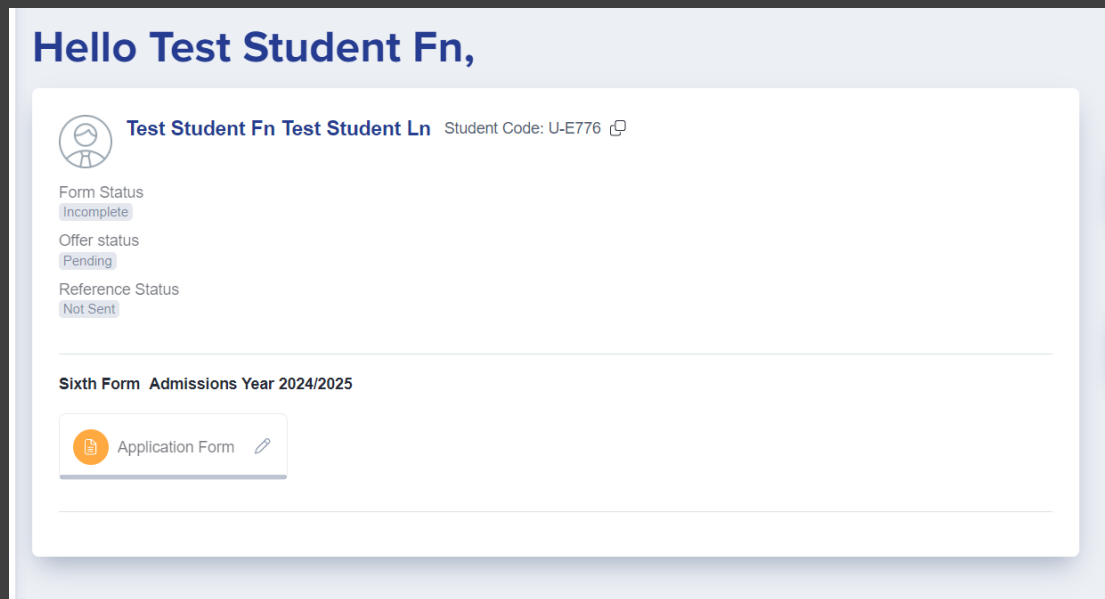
Hello Test Student Fn,

Test Student Fn Test Student Ln Student Code: U-E776

Form Status
Incomplete

Offer status
Pending

Reference Status
Not Sent

Sixth Form Admissions Year 2024/2025

Application Form